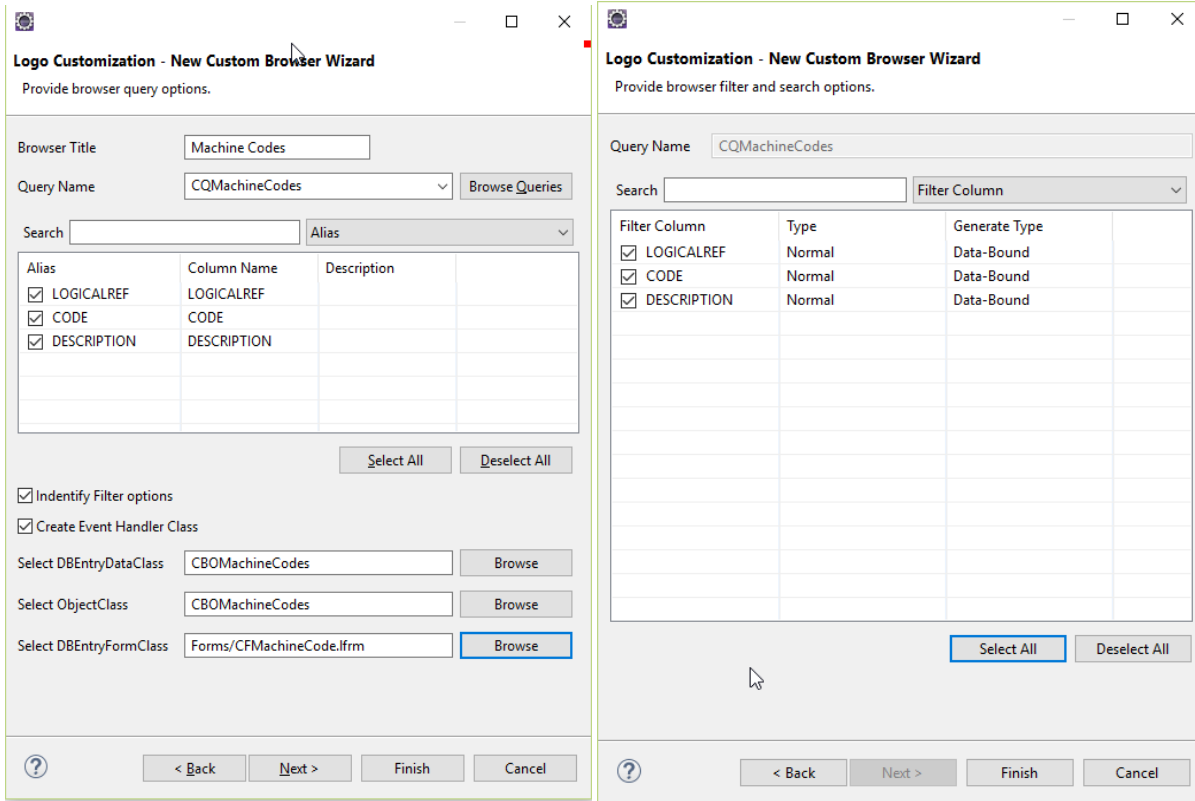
Logo Customization - New Custom Browser Wizard
Provide browser query options.

Browser Title Machine Codes
Query Name CQMachineCodes Browse Queries

Search Alias

| Alias | Column Name | Description |
|---|---|---|
| ☑ LOGICALREF | LOGICALREF | |
| ☑ CODE | CODE | |
| ☑ DESCRIPTION | DESCRIPTION | |

Select All Deselect All

☑ Indentify Filter options
☑ Create Event Handler Class

Select DBEntryDataClass CBOMachineCodes Browse
Select ObjectClass CBOMachineCodes Browse
Select DBEntryFormClass Forms/CFMachineCode.lfrm Browse

? < Back Next > Finish Cancel

Logo Customization - New Custom Browser Wizard
Provide browser filter and search options.

Query Name CQMachineCodes

Search Filter Column

| Filter Column | Type | Generate Type |
|---|---|---|
| ☑ LOGICALREF | Normal | Data-Bound |
| ☑ CODE | Normal | Data-Bound |
| ☑ DESCRIPTION | Normal | Data-Bound |

Select All Deselect All

? < Back Next > Finish Cancel